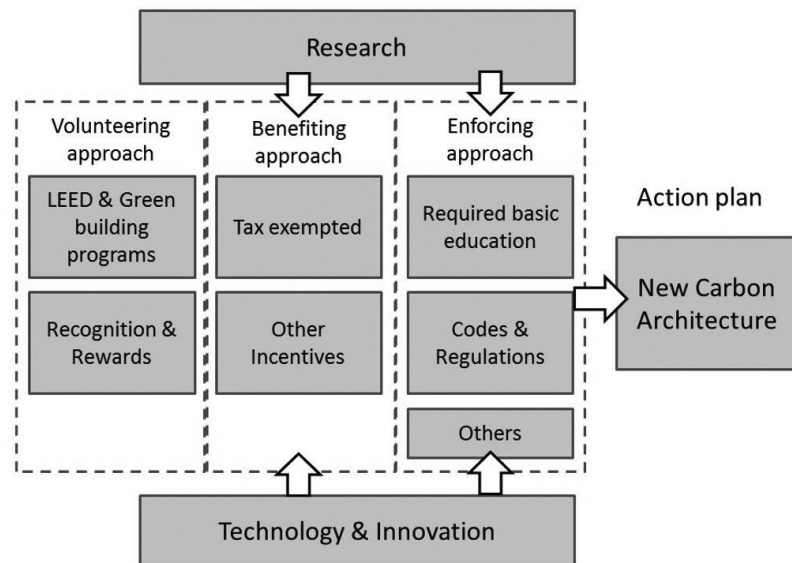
Research

Volunteering approach

LEED & Green building programs

Recognition & Rewards

Benefiting approach

Tax exempted

Other Incentives

Enforcing approach

Required basic education

Codes & Regulations

Others

Action plan

New Carbon Architecture

Technology & Innovation